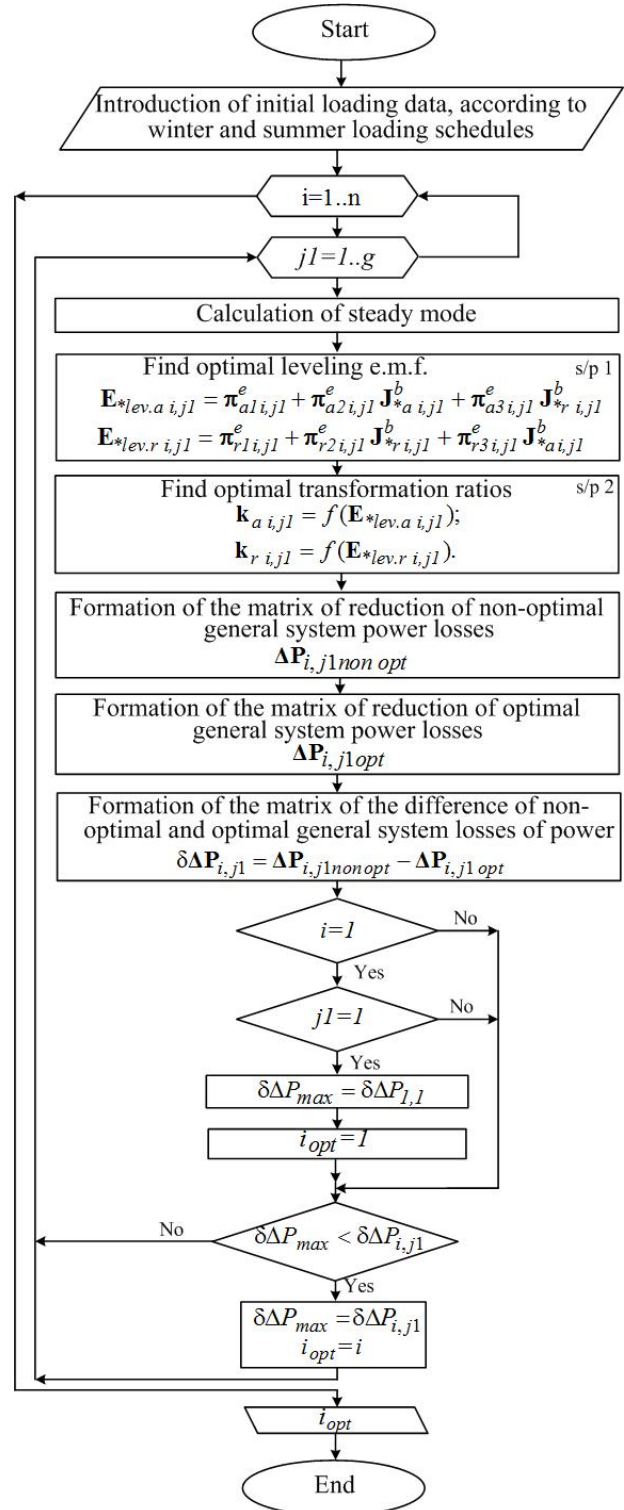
Start

Introduction of initial loading data, according to winter and summer loading schedules

i=1..n

$j1=1..g$

Calculation of steady mode

Find optimal leveling e.m.f.

s/p 1

$\mathbf{E}_{*lev.a\ i,j1} = \boldsymbol{\pi}^{e}_{a1\,i,j1} + \boldsymbol{\pi}^{e}_{a2\,i,j1}\mathbf{J}^{b}_{*a\ i,j1} + \boldsymbol{\pi}^{e}_{a3\,i,j1}\mathbf{J}^{b}_{*r\ i,j1}$

$\mathbf{E}_{*lev.r\ i,j1} = \boldsymbol{\pi}^{e}_{r1\,i,j1} + \boldsymbol{\pi}^{e}_{r2\,i,j1}\mathbf{J}^{b}_{*r\ i,j1} + \boldsymbol{\pi}^{e}_{r3\,i,j1}\mathbf{J}^{b}_{*a\,i,j1}$

Find optimal transformation ratios

s/p 2

$\mathbf{k}_{a\ i,j1} = f(\mathbf{E}_{*lev.a\ i,j1});$

$\mathbf{k}_{r\ i,j1} = f(\mathbf{E}_{*lev.r\ i,j1}).$

Formation of the matrix of reduction of non-optimal general system power losses

$\mathbf{\Delta P}_{i,\,j1non\ opt}$

Formation of the matrix of reduction of optimal general system power losses

$\mathbf{\Delta P}_{i,\,j1opt}$

Formation of the matrix of the difference of non-optimal and optimal general system losses of power

$\delta\mathbf{\Delta P}_{i,j1} = \mathbf{\Delta P}_{i,j1nonopt} - \mathbf{\Delta P}_{i,j1\,opt}$

$i=1$

No

Yes

$j1=1$

No

Yes

$\delta\Delta P_{max} = \delta\Delta P_{1,1}$

$i_{opt}=1$

No

$\delta\Delta P_{max} < \delta\Delta P_{i,j1}$

Yes

$\delta\Delta P_{max} = \delta\Delta P_{i,j1}$

$i_{opt}=i$

$i_{opt}$

End